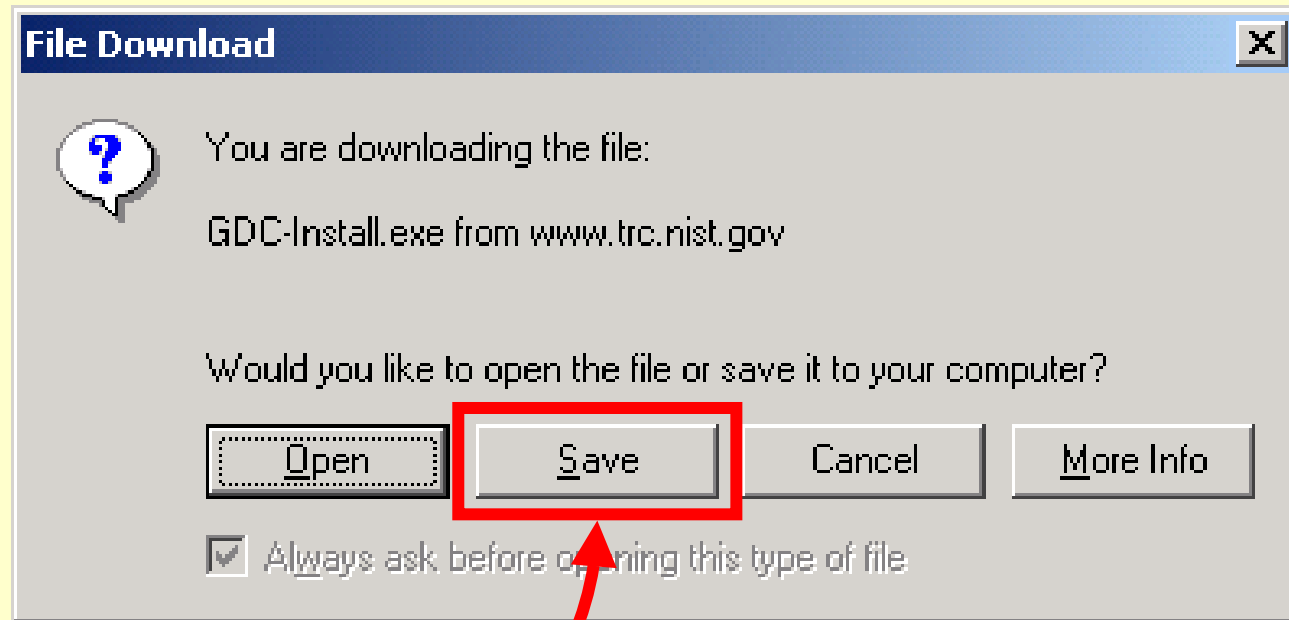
File Download

X

?

You are downloading the file:

GDC-Install.exe from www.trc.nist.gov

Would you like to open the file or save it to your computer?

Open

Save

Cancel

More Info

Always ask before op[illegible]ning this type of file